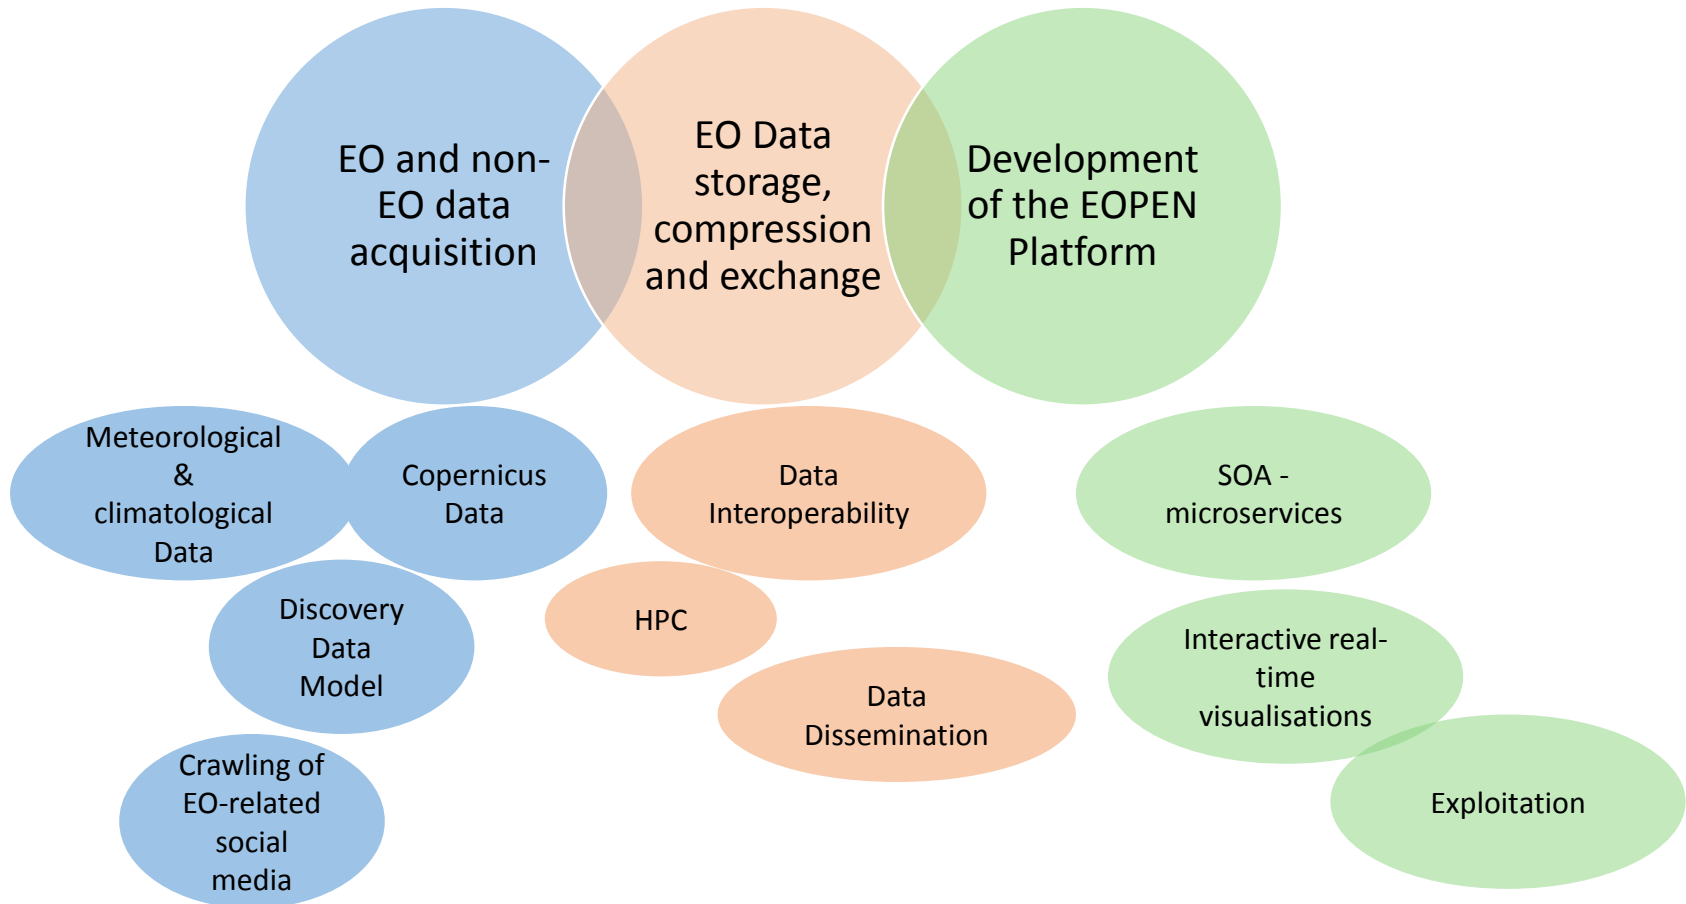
EO and non-EO data acquisition

EO Data storage, compression and exchange

Development of the EOPEN Platform

Meteorological & climatological Data

Copernicus Data

Discovery Data Model

Crawling of EO-related social media

Data Interoperability

HPC

Data Dissemination

SOA - microservices

Interactive real-time visualisations

Exploitation